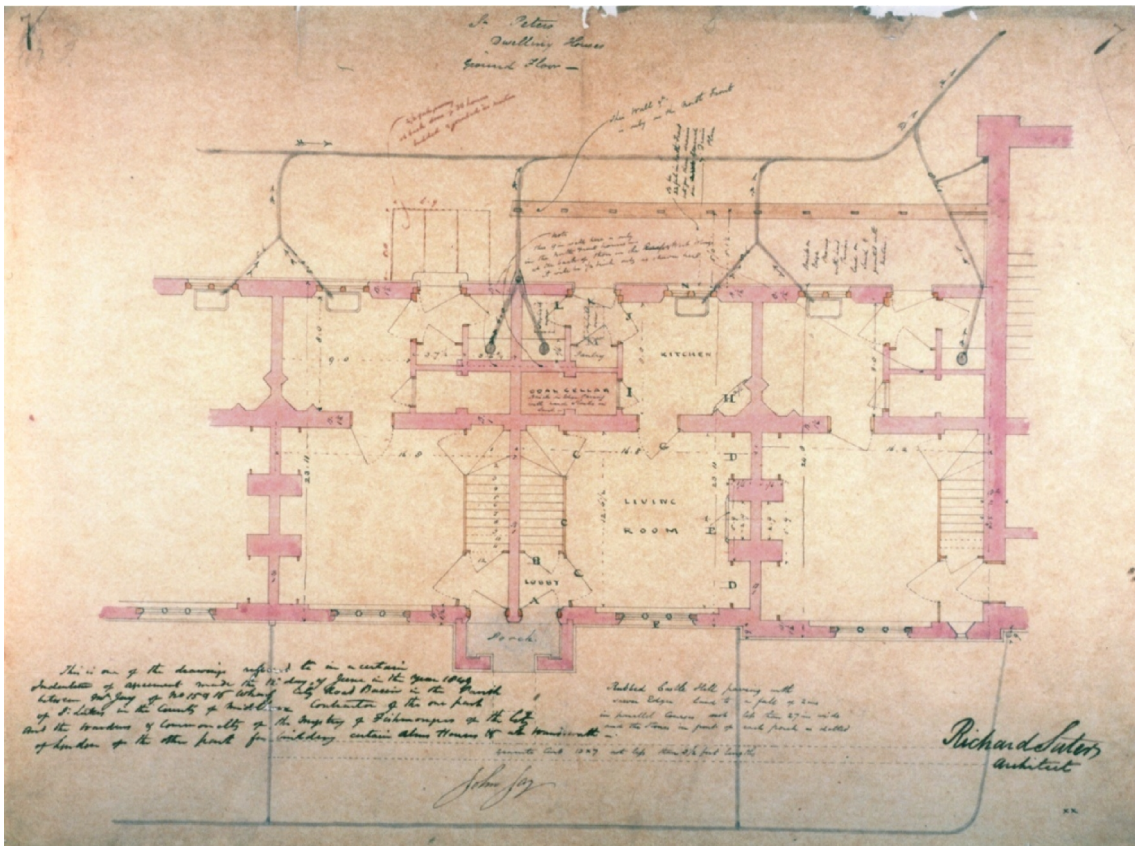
St Peters
Dwelling Houses
Ground Floor —

KITCHEN

COAL CELLAR

LIVING ROOM

LOBBY

Porch

A B C D E F G H I J

This is one of the drawings referred to in a certain Indenture of agreement made the 15th day of June in the year 1849 between John Jay of No 15 ... Wharf City Road Basin in the Parish of St Lukes in the County of Middlesex Contractor of the one part And the Wardens of Commonalty of the Mystery of Fishmongers of the City of London of the other part for building certain Alms Houses & c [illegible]

John Jay

Rubbed Earth Slate paving with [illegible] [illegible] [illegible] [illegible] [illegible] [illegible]

Richard Suter
Architect